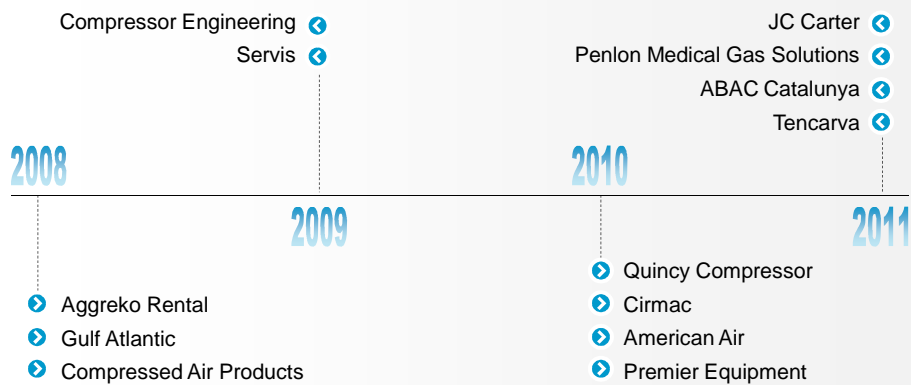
Compressor Engineering
Servis

JC Carter
Penlon Medical Gas Solutions
ABAC Catalunya
Tencarva

2008

2009

2010

2011

Aggreko Rental
Gulf Atlantic
Compressed Air Products

Quincy Compressor
Cirmac
American Air
Premier Equipment